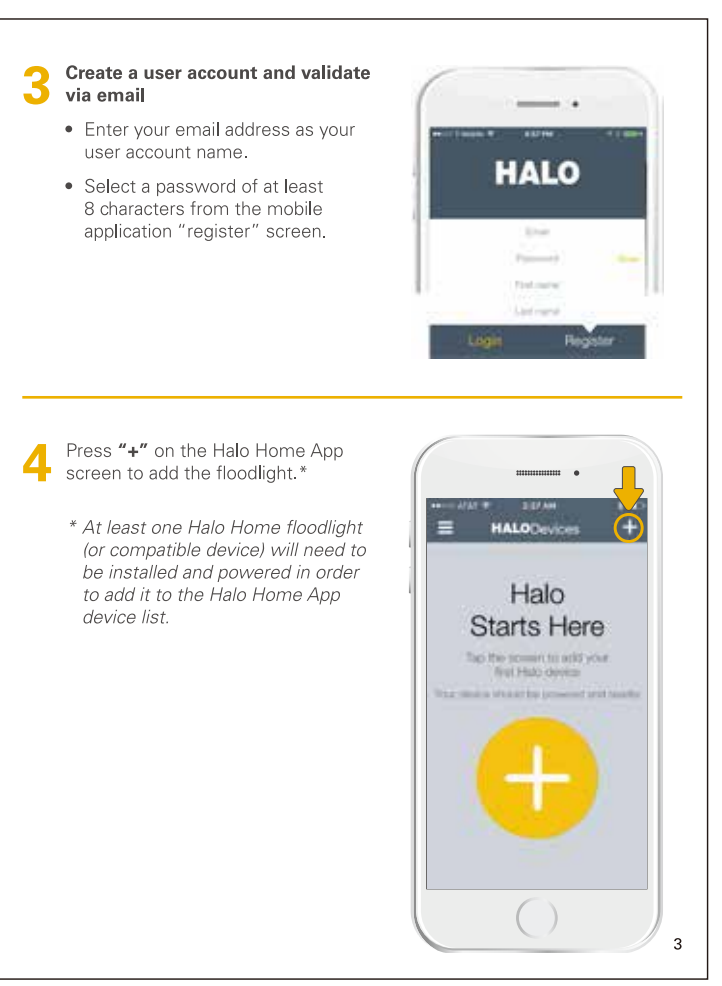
3 **Create a user account and validate via email**

- Enter your email address as your user account name.
- Select a password of at least 8 characters from the mobile application "register" screen.

HALO

Email

Password

First name

Last name

Login Register

4 Press **"+"** on the Halo Home App screen to add the floodlight.*

*At least one Halo Home floodlight (or compatible device) will need to be installed and powered in order to add it to the Halo Home App device list.*

HALODevices

Halo Starts Here

Tap the screen to add your first Halo device

Your device should be powered and nearby

3